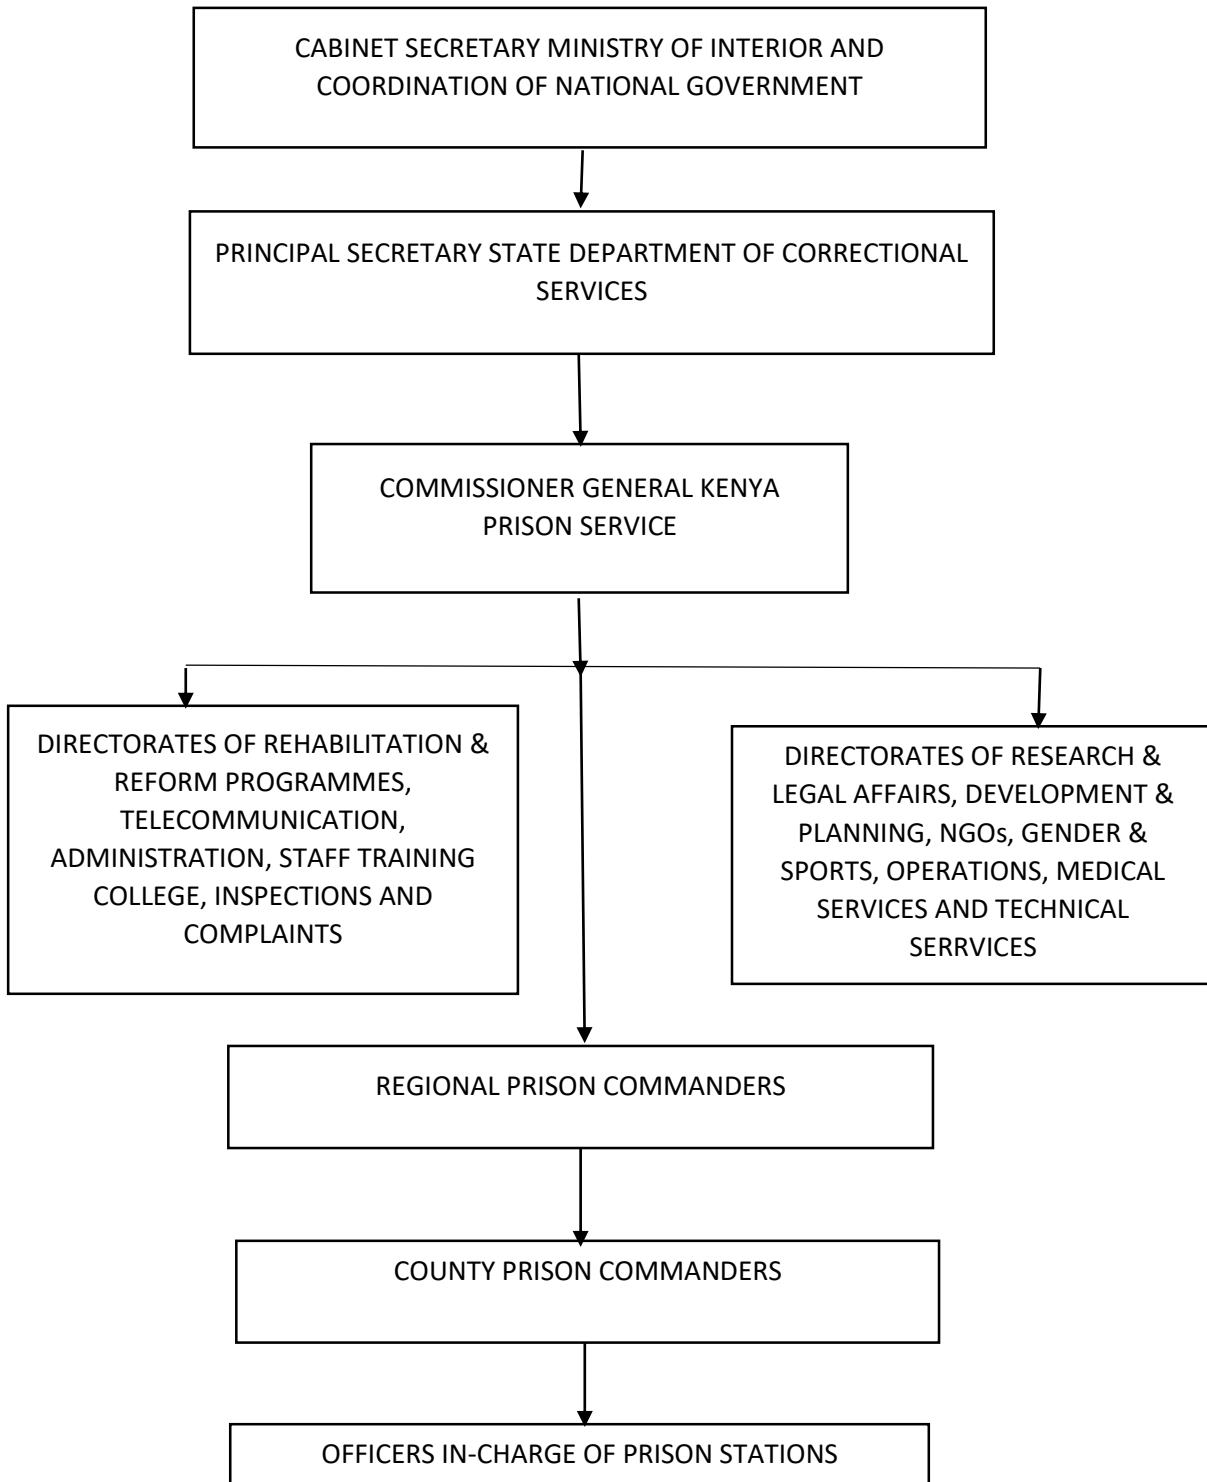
CABINET SECRETARY MINISTRY OF INTERIOR AND COORDINATION OF NATIONAL GOVERNMENT

PRINCIPAL SECRETARY STATE DEPARTMENT OF CORRECTIONAL SERVICES

COMMISSIONER GENERAL KENYA PRISON SERVICE

DIRECTORATES OF REHABILITATION & REFORM PROGRAMMES, TELECOMMUNICATION, ADMINISTRATION, STAFF TRAINING COLLEGE, INSPECTIONS AND COMPLAINTS

DIRECTORATES OF RESEARCH & LEGAL AFFAIRS, DEVELOPMENT & PLANNING, NGOs, GENDER & SPORTS, OPERATIONS, MEDICAL SERVICES AND TECHNICAL SERRVICES

REGIONAL PRISON COMMANDERS

COUNTY PRISON COMMANDERS

OFFICERS IN-CHARGE OF PRISON STATIONS